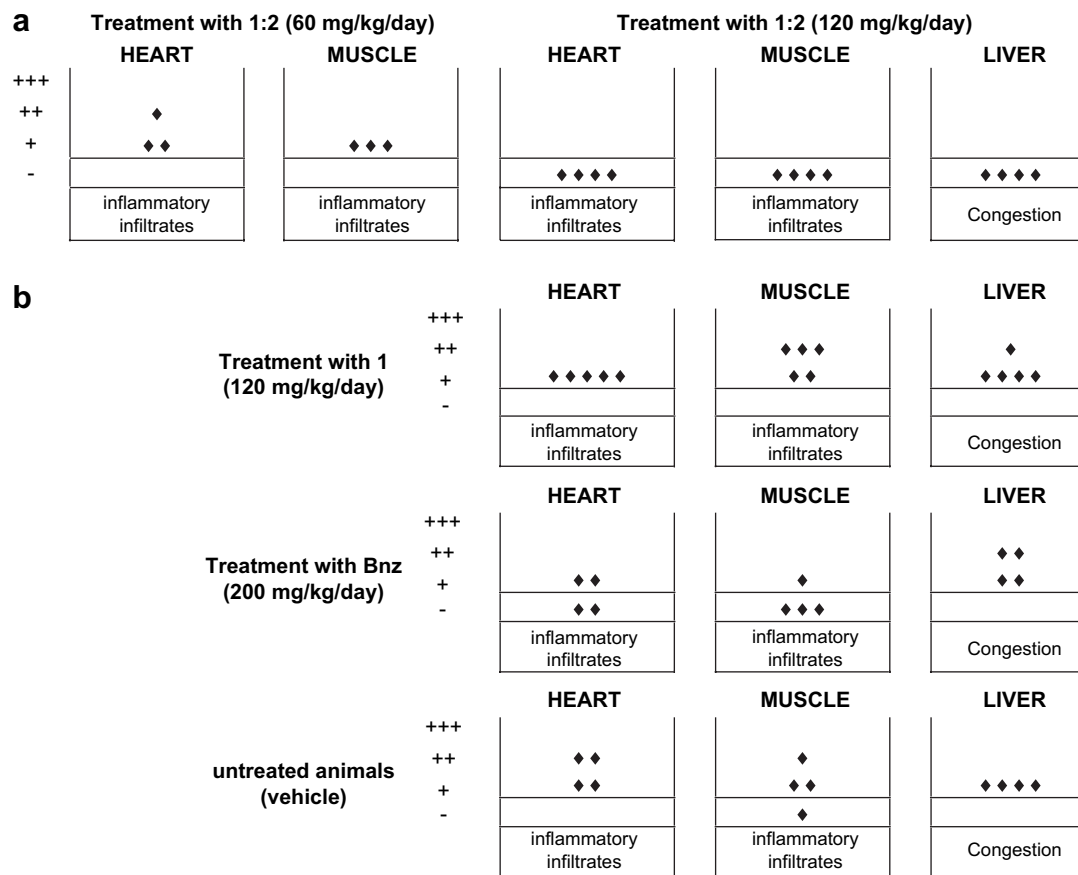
a

Treatment with 1:2 (60 mg/kg/day)

Treatment with 1:2 (120 mg/kg/day)

HEART

MUSCLE

HEART

MUSCLE

LIVER

+++
++
+
-

inflammatory infiltrates

inflammatory infiltrates

inflammatory infiltrates

inflammatory infiltrates

Congestion

b

HEART

MUSCLE

LIVER

+++
++
+
-

Treatment with 1 (120 mg/kg/day)

inflammatory infiltrates

inflammatory infiltrates

Congestion

HEART

MUSCLE

LIVER

+++
++
+
-

Treatment with Bnz (200 mg/kg/day)

inflammatory infiltrates

inflammatory infiltrates

Congestion

HEART

MUSCLE

LIVER

+++
++
+
-

untreated animals (vehicle)

inflammatory infiltrates

inflammatory infiltrates

Congestion